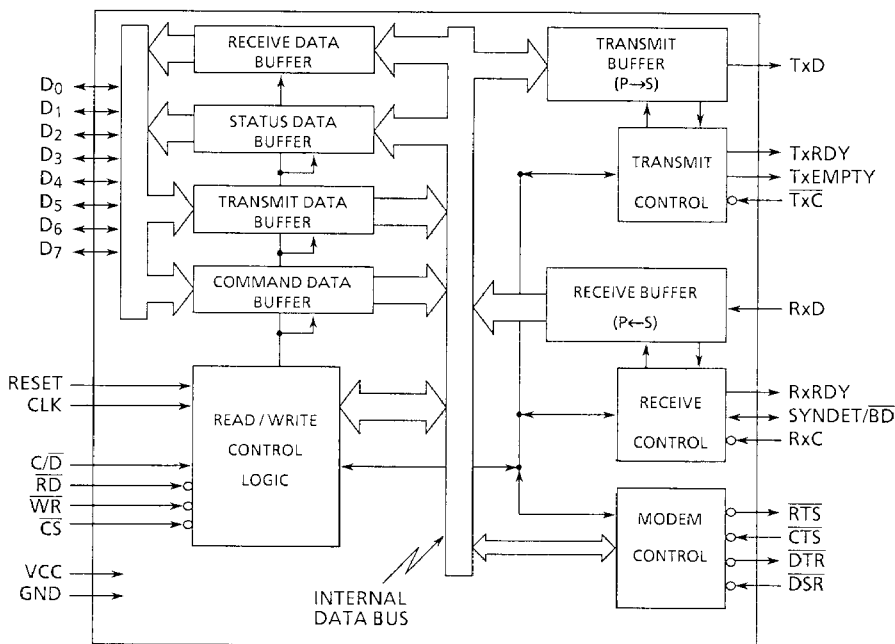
$D_0$
$D_1$
$D_2$
$D_3$
$D_4$
$D_5$
$D_6$
$D_7$

RECEIVE DATA BUFFER

STATUS DATA BUFFER

TRANSMIT DATA BUFFER

COMMAND DATA BUFFER

TRANSMIT BUFFER (P→S)

TxD

TRANSMIT CONTROL

TxRDY
TxEMPTY
$\overline{TxC}$

RECEIVE BUFFER (P←S)

RxD

RESET
CLK

READ / WRITE CONTROL LOGIC

$C/\overline{D}$
$\overline{RD}$
$\overline{WR}$
$\overline{CS}$

RECEIVE CONTROL

RxRDY
SYNDET/$\overline{BD}$
RxC

MODEM CONTROL

$\overline{RTS}$
$\overline{CTS}$
$\overline{DTR}$
$\overline{DSR}$

VCC
GND

INTERNAL DATA BUS